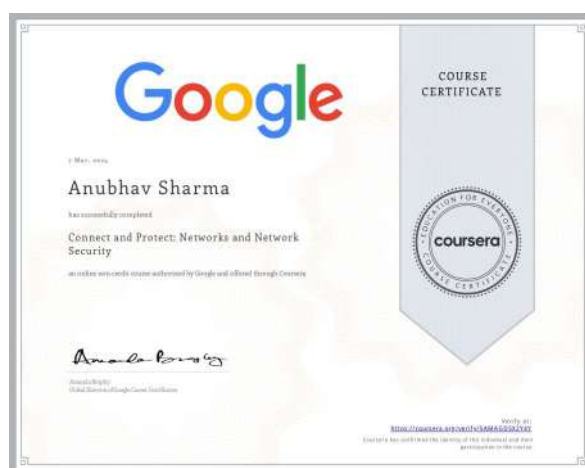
Google

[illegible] May, 2024

Anubhav Sharma

has successfully completed

Connect and Protect: Networks and Network Security

an online non-credit course authorized by Google and offered through Coursera

Amanda Brophy
Global Director of Google Career Certificates

COURSE CERTIFICATE

EDUCATION FOR EVERYONE
coursera
COURSE CERTIFICATE

Verify at:
https://coursera.org/verify/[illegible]
Coursera has confirmed the identity of this individual and their participation in the course.